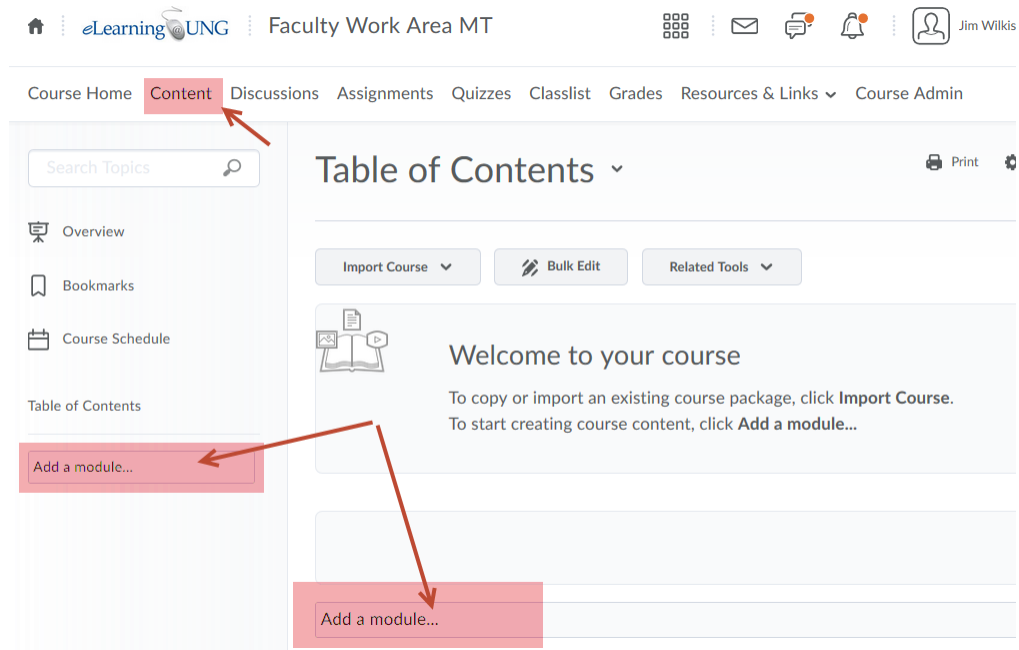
eLearning UNG | Faculty Work Area MT

Jim Wilkis

Course Home Content Discussions Assignments Quizzes Classlist Grades Resources & Links Course Admin

Search Topics

Overview

Bookmarks

Course Schedule

Table of Contents

Add a module...

Table of Contents

Print

Import Course

Bulk Edit

Related Tools

Welcome to your course

To copy or import an existing course package, click **Import Course**.
To start creating course content, click **Add a module...**

Add a module...